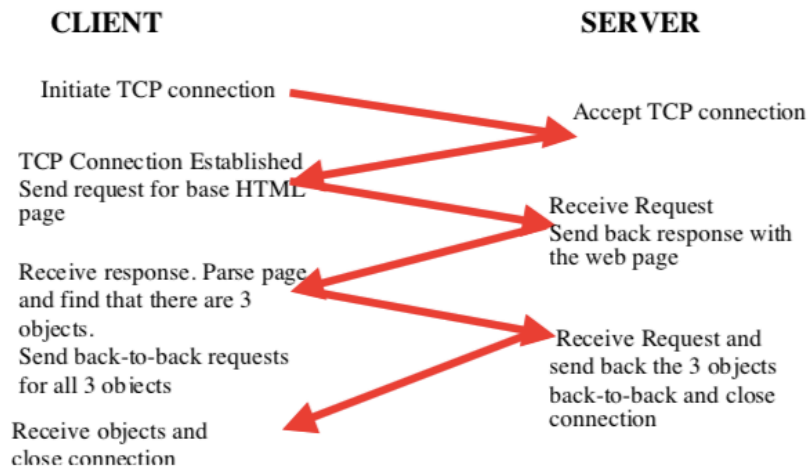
CLIENT

SERVER

Initiate TCP connection

Accept TCP connection

TCP Connection Established
Send request for base HTML page

Receive Request
Send back response with the web page

Receive response. Parse page and find that there are 3 objects.
Send back-to-back requests for all 3 obiects

Receive Request and send back the 3 objects back-to-back and close connection

Receive objects and close connection